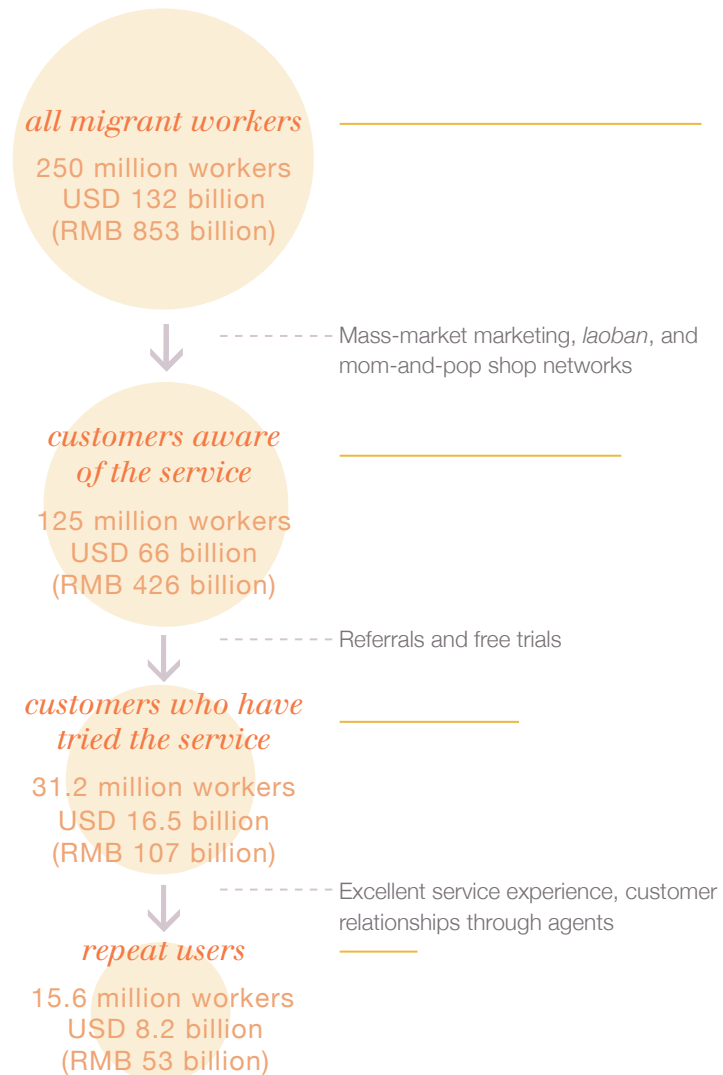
all migrant workers

250 million workers
USD 132 billion
(RMB 853 billion)

Mass-market marketing, laoban, and mom-and-pop shop networks

customers aware of the service

125 million workers
USD 66 billion
(RMB 426 billion)

Referrals and free trials

customers who have tried the service

31.2 million workers
USD 16.5 billion
(RMB 107 billion)

Excellent service experience, customer relationships through agents

repeat users

15.6 million workers
USD 8.2 billion
(RMB 53 billion)